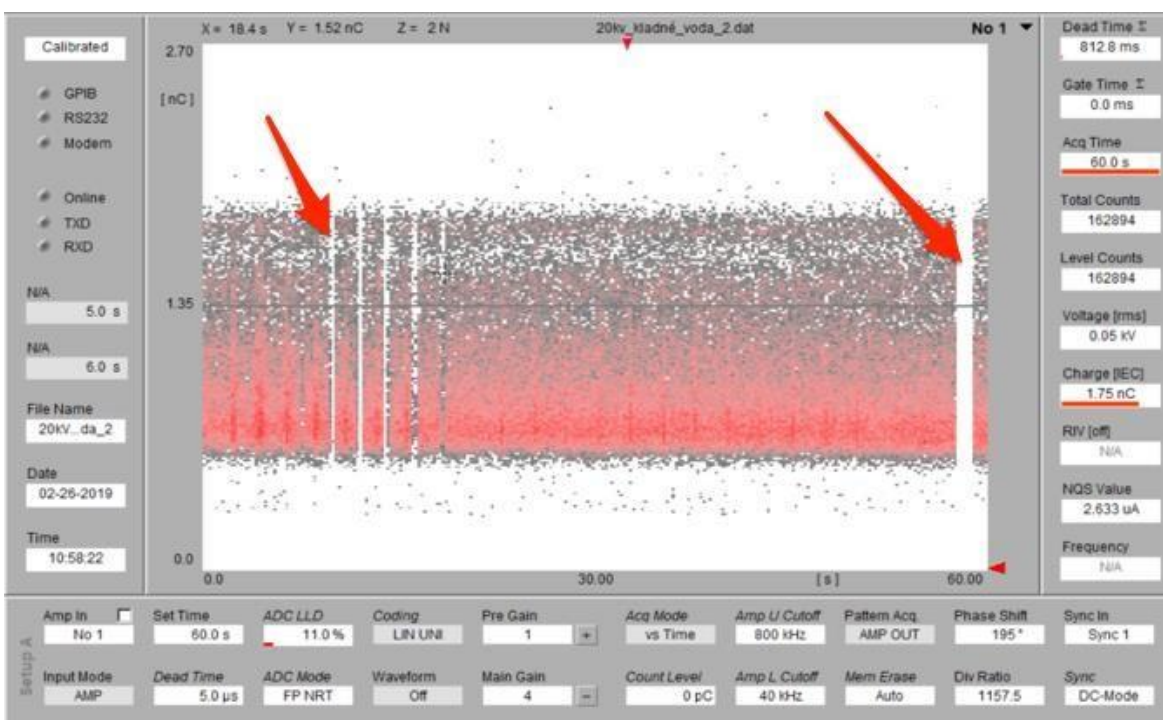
Calibrated

GPIB
RS232
Modem

Online
TXD
RXD

N/A
5.0 s

N/A
6.0 s

File Name
20kV...da_2

Date
02-26-2019

Time
10:58:22

X = 18.4 s Y = 1.52 nC Z = 2 N

20kv_kladné_voda_2.dat

No 1

2.70

[nC]

1.35

0.0

0.0

30.00

[s]

60.00

Dead Time Σ
812.8 ms

Gate Time Σ
0.0 ms

Acq Time
60.0 s

Total Counts
162894

Level Counts
162894

Voltage [rms]
0.05 kV

Charge [IEC]
1.75 nC

RIV [off]
N/A

NQS Value
2.633 uA

Frequency
N/A

Setup A

Amp In
No 1

Input Mode
AMP

Set Time
60.0 s

Dead Time
5.0 µs

ADC LLD
11.0 %

ADC Mode
FP NRT

Coding
LIN UNI

Waveform
Off

Pre Gain
1

+

Main Gain
4

−

Acq Mode
vs Time

Count Level
0 pC

Amp U Cutoff
800 kHz

Amp L Cutoff
40 kHz

Pattern Acq.
AMP OUT

Mem Erase
Auto

Phase Shift
195 °

Div Ratio
1157.5

Sync In
Sync 1

Sync
DC-Mode